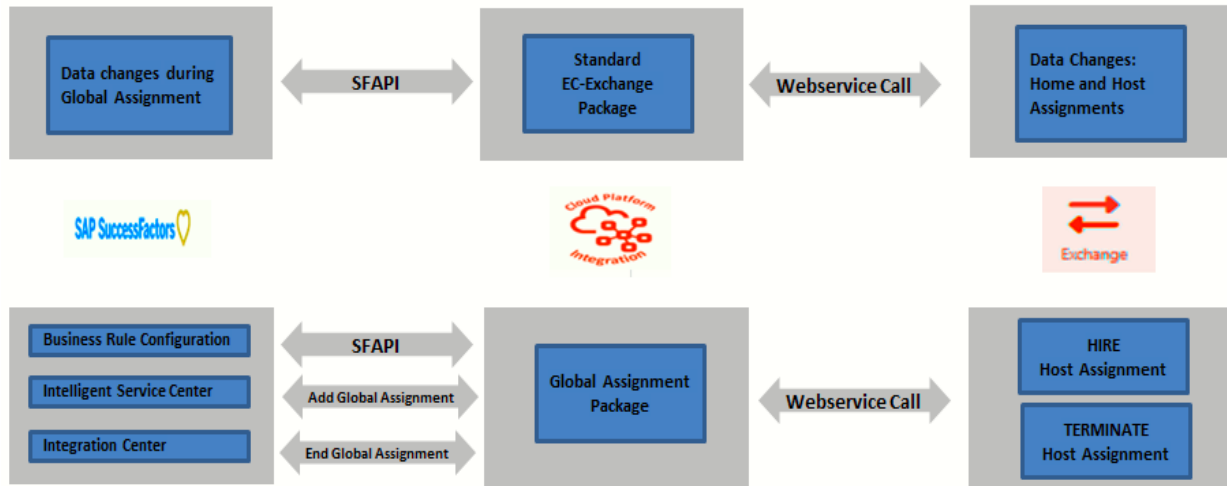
Data changes during Global Assignment

SFAPI

Standard EC-Exchange Package

Webservice Call

Data Changes: Home and Host Assignments

SAP SuccessFactors

Cloud Platform Integration

Exchange

Business Rule Configuration

Intelligent Service Center

Integration Center

SFAPI

Add Global Assignment

End Global Assignment

Global Assignment Package

Webservice Call

HIRE Host Assignment

TERMINATE Host Assignment